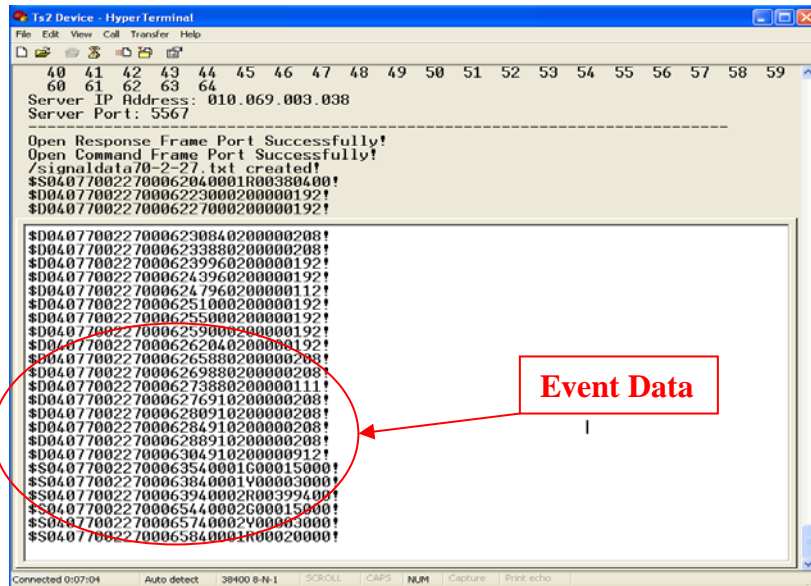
Ts2 Device - HyperTerminal

File Edit View Call Transfer Help

40 41 42 43 44 45 46 47 48 49 50 51 52 53 54 55 56 57 58 59
60 61 62 63 64
Server IP Address: 010.069.003.038
Server Port: 5567
------------------------------------------------------------

Open Response Frame Port Successfully!
Open Command Frame Port Successfully!
/signaldata70-2-27.txt created!
$S04077002270006204000 1R00380400!
$D0407700227000622300020000192!
$D0407700227000622700020000192!

$D0407700227000623084020000208!
$D0407700227000623388020000208!
$D0407700227000623996020000192!
$D0407700227000624396020000192!
$D0407700227000624796020000112!
$D0407700227000625100020000192!
$D0407700227000625500020000192!
$D0407700227000625900020000192!
$D0407700227000626204020000192!
$D0407700227000626588020000208!
$D0407700227000626988020000208!
$D0407700227000627388020000111!
$D0407700227000627691020000208!
$D0407700227000628091020000208!
$D0407700227000628491020000208!
$D0407700227000628891020000208!
$D0407700227000630491020000912!
$S0407700227000635400001C00015000!
$S0407700227000638400001Y00003000!
$S0407700227000639400002R00399400!
$S0407700227000654400002C00015000!
$S0407700227000657400002Y00003000!
$S0407700227000658400001R00020000!

Event Data

Connected 0:07:04 Auto detect 38400 8-N-1 SCROLL CAPS NUM Capture Print echo